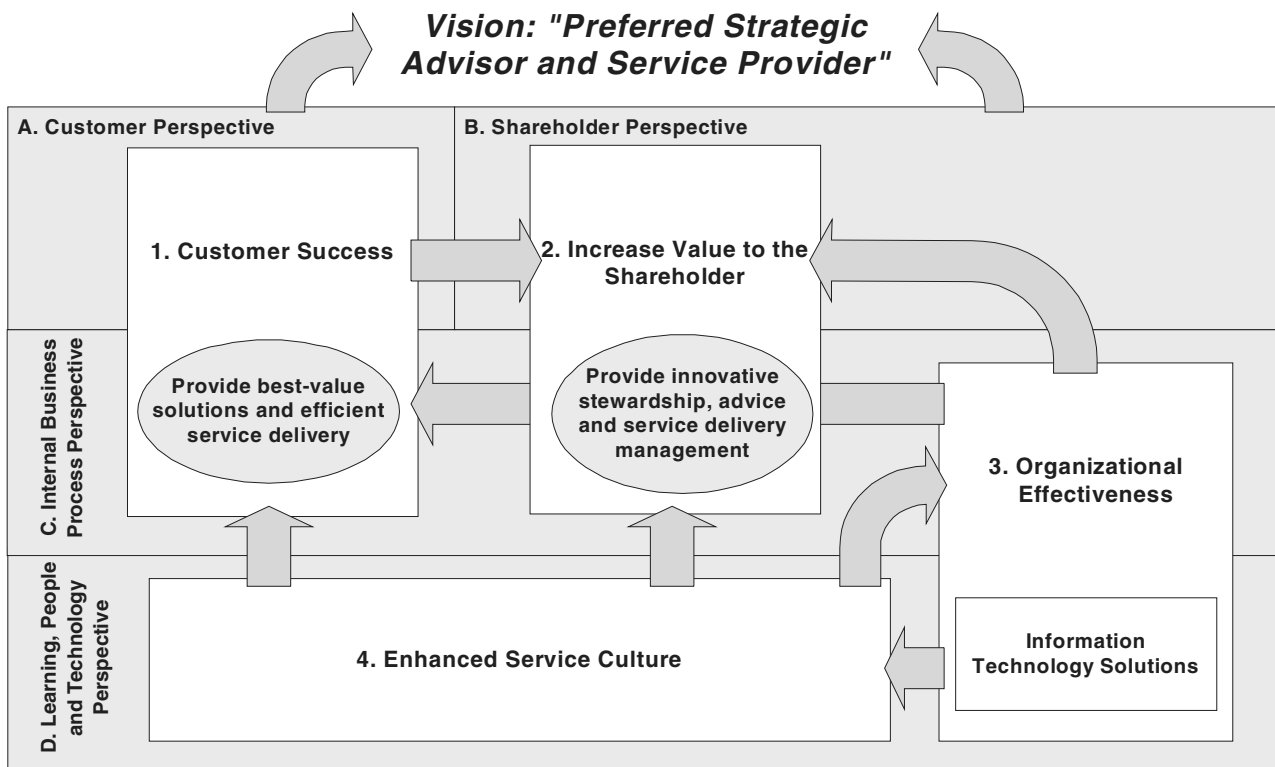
Vision: "Preferred Strategic Advisor and Service Provider"

A. Customer Perspective

B. Shareholder Perspective

1. Customer Success

2. Increase Value to the Shareholder

C. Internal Business Process Perspective

Provide best-value solutions and efficient service delivery

Provide innovative stewardship, advice and service delivery management

3. Organizational Effectiveness

D. Learning, People and Technology Perspective

4. Enhanced Service Culture

Information Technology Solutions